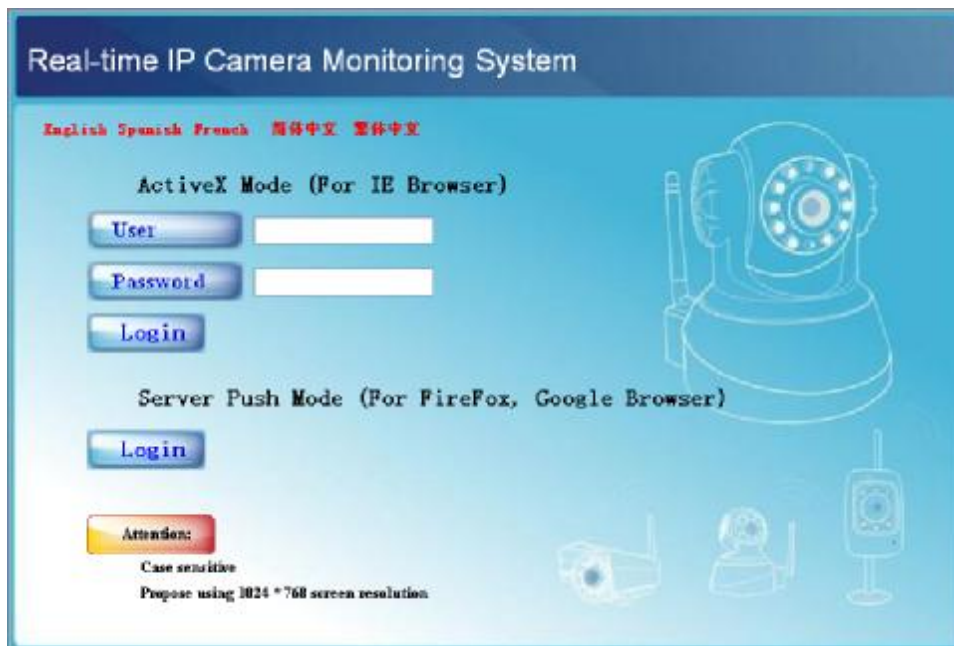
Real-time IP Camera Monitoring System

English Spanish French 简体中文 繁体中文

ActiveX Mode (For IE Browser)

User

Password

Login

Server Push Mode (For FireFox, Google Browser)

Login

Attention:

Case sensitive

Propose using 1024 * 768 screen resolution